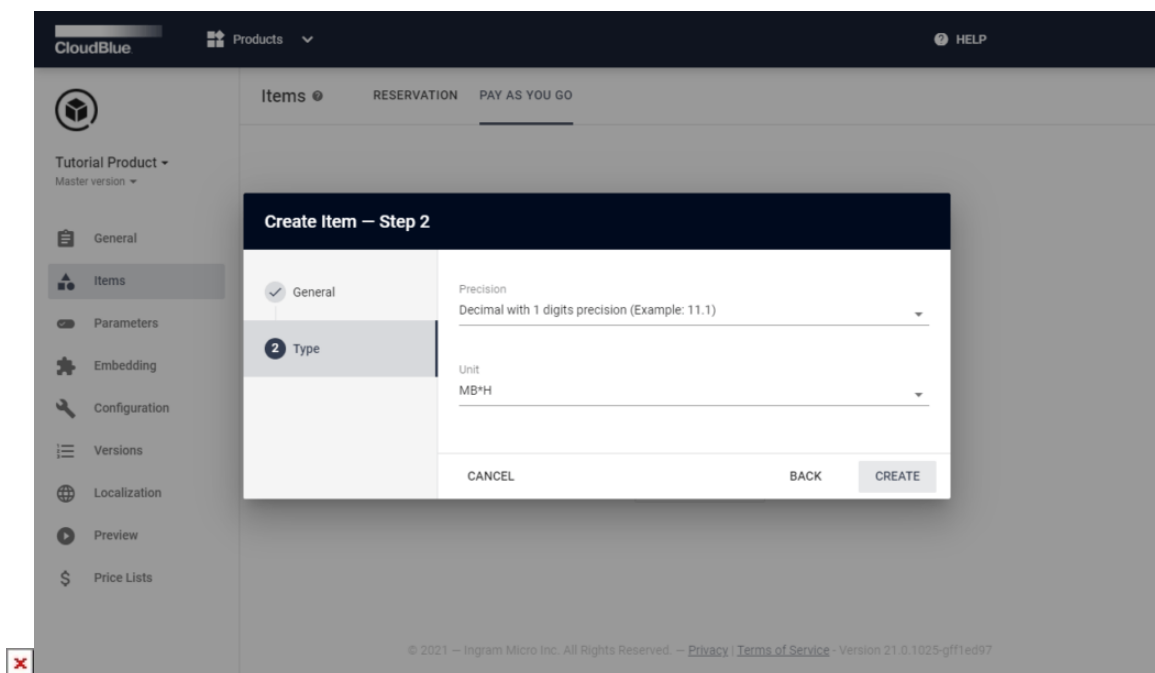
CloudBlue

Products

HELP

Tutorial Product
Master version

General
Items
Parameters
Embedding
Configuration
Versions
Localization
Preview
Price Lists

Items RESERVATION PAY AS YOU GO

Create Item — Step 2

General

2 Type

Precision
Decimal with 1 digits precision (Example: 11.1)

Unit
MB*H

CANCEL BACK CREATE

© 2021 — Ingram Micro Inc. All Rights Reserved. — Privacy | Terms of Service - Version 21.0.1025-gff1ed97